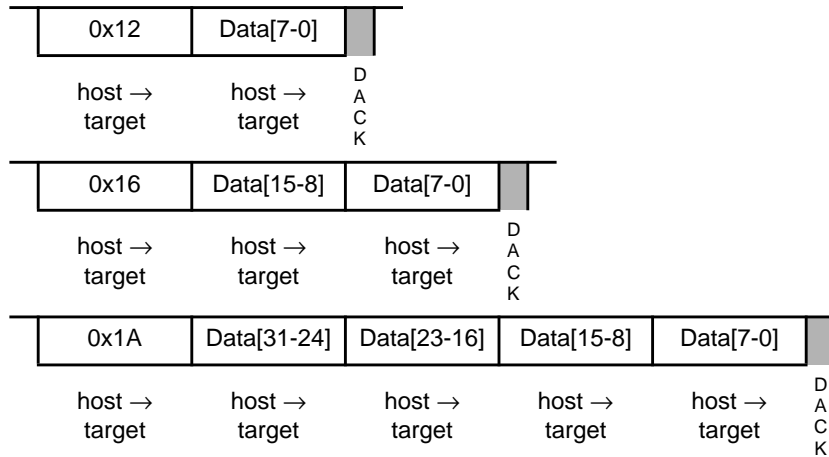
| 0x12 | Data[7-0] |
|---|---|

host → target

host → target

D A C K

| 0x16 | Data[15-8] | Data[7-0] |
|---|---|---|

host → target

host → target

host → target

D A C K

| 0x1A | Data[31-24] | Data[23-16] | Data[15-8] | Data[7-0] |
|---|---|---|---|---|

host → target

host → target

host → target

host → target

host → target

D A C K